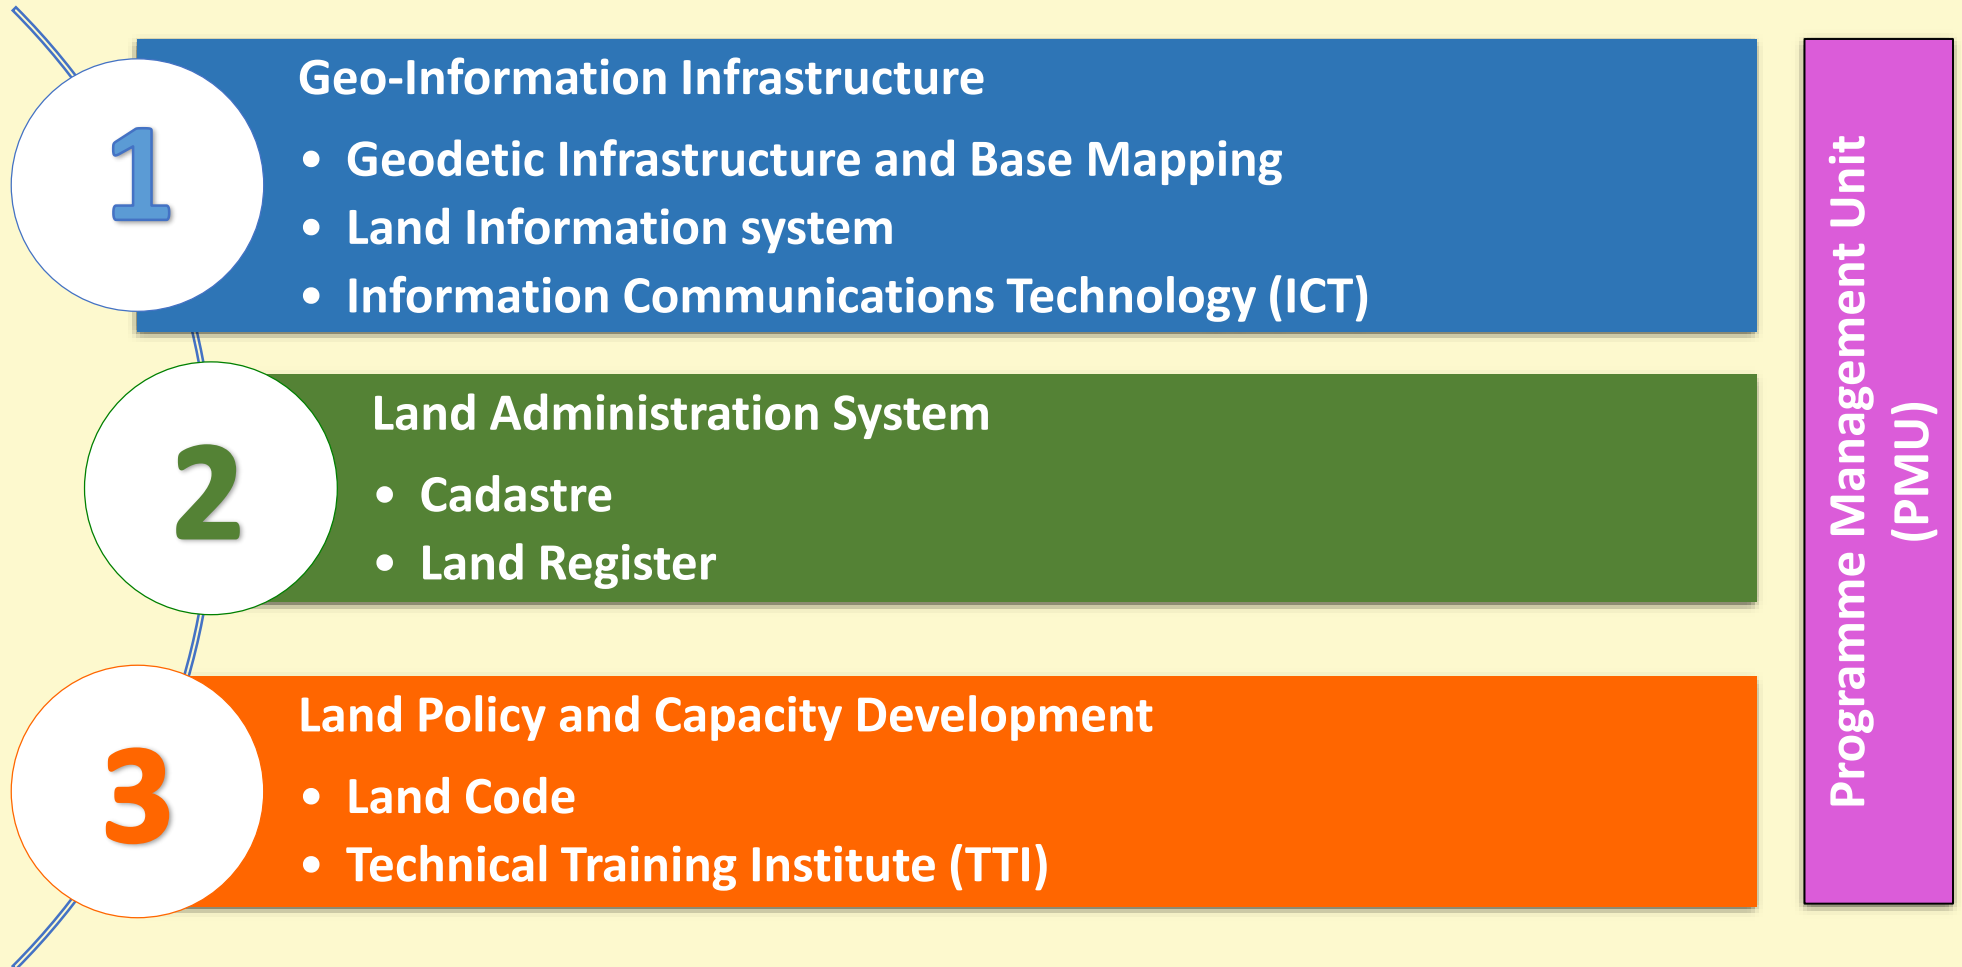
1

Geo-Information Infrastructure

- Geodetic Infrastructure and Base Mapping
- Land Information system
- Information Communications Technology (ICT)

2

Land Administration System

- Cadastre
- Land Register

3

Land Policy and Capacity Development

- Land Code
- Technical Training Institute (TTI)

Programme Management Unit (PMU)